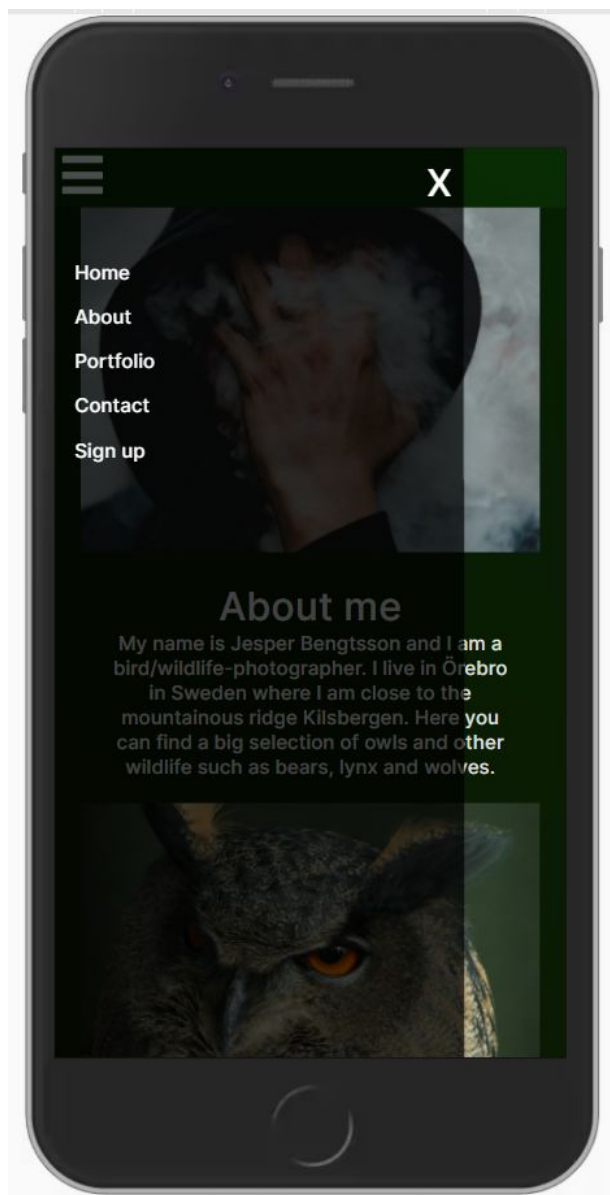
X

Home

About

Portfolio

Contact

Sign up

About me

My name is Jesper Bengtsson and I am a bird/wildlife-photographer. I live in Örebro in Sweden where I am close to the mountainous ridge Kilsbergen. Here you can find a big selection of owls and other wildlife such as bears, lynx and wolves.